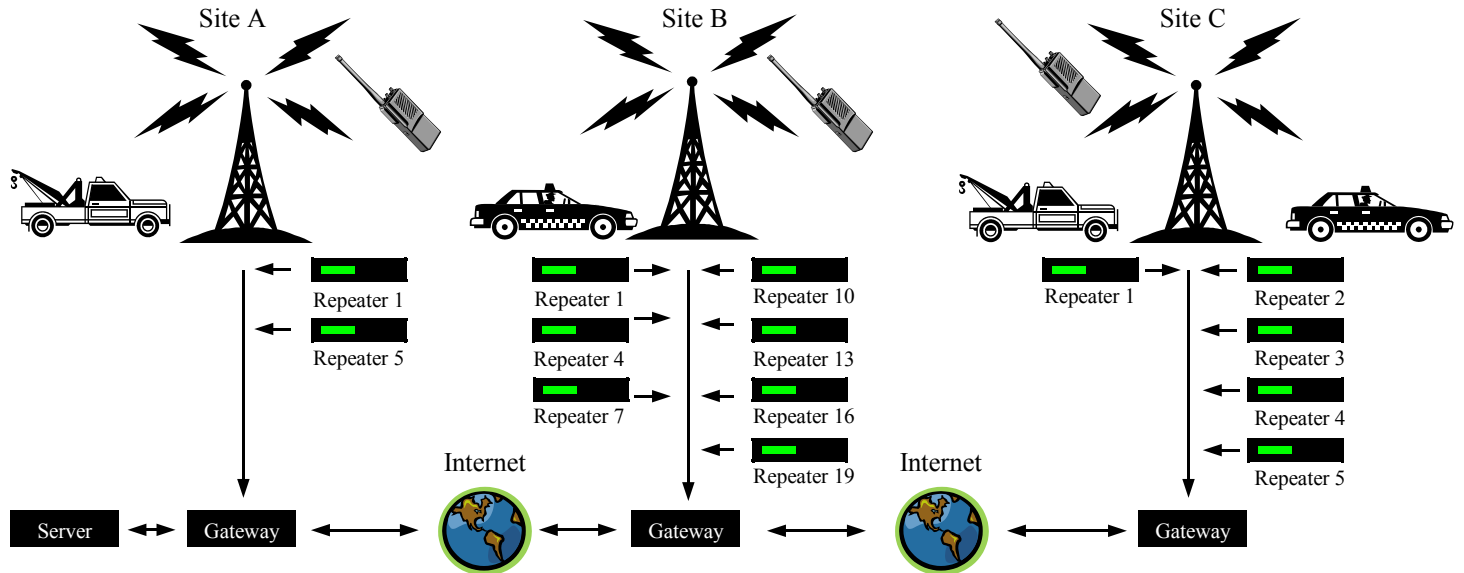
Site A

Repeater 1

Repeater 5

Site B

Repeater 1

Repeater 4

Repeater 7

Repeater 10

Repeater 13

Repeater 16

Repeater 19

Site C

Repeater 1

Repeater 2

Repeater 3

Repeater 4

Repeater 5

Internet

Internet

Server

Gateway

Gateway

Gateway